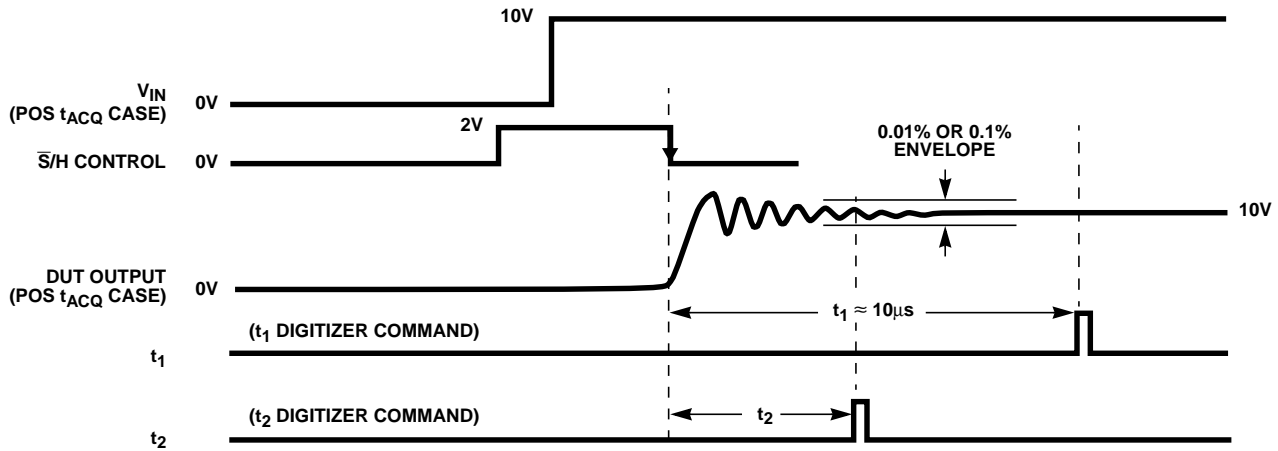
10V

$V_{IN}$
(POS $t_{ACQ}$ CASE) 0V

2V

$\overline{S}$/H CONTROL 0V

0.01% OR 0.1%
ENVELOPE

10V

DUT OUTPUT
(POS $t_{ACQ}$ CASE) 0V

$t_1 \approx 10\mu s$

($t_1$ DIGITIZER COMMAND)

$t_1$

($t_2$ DIGITIZER COMMAND)

$t_2$

$t_2$